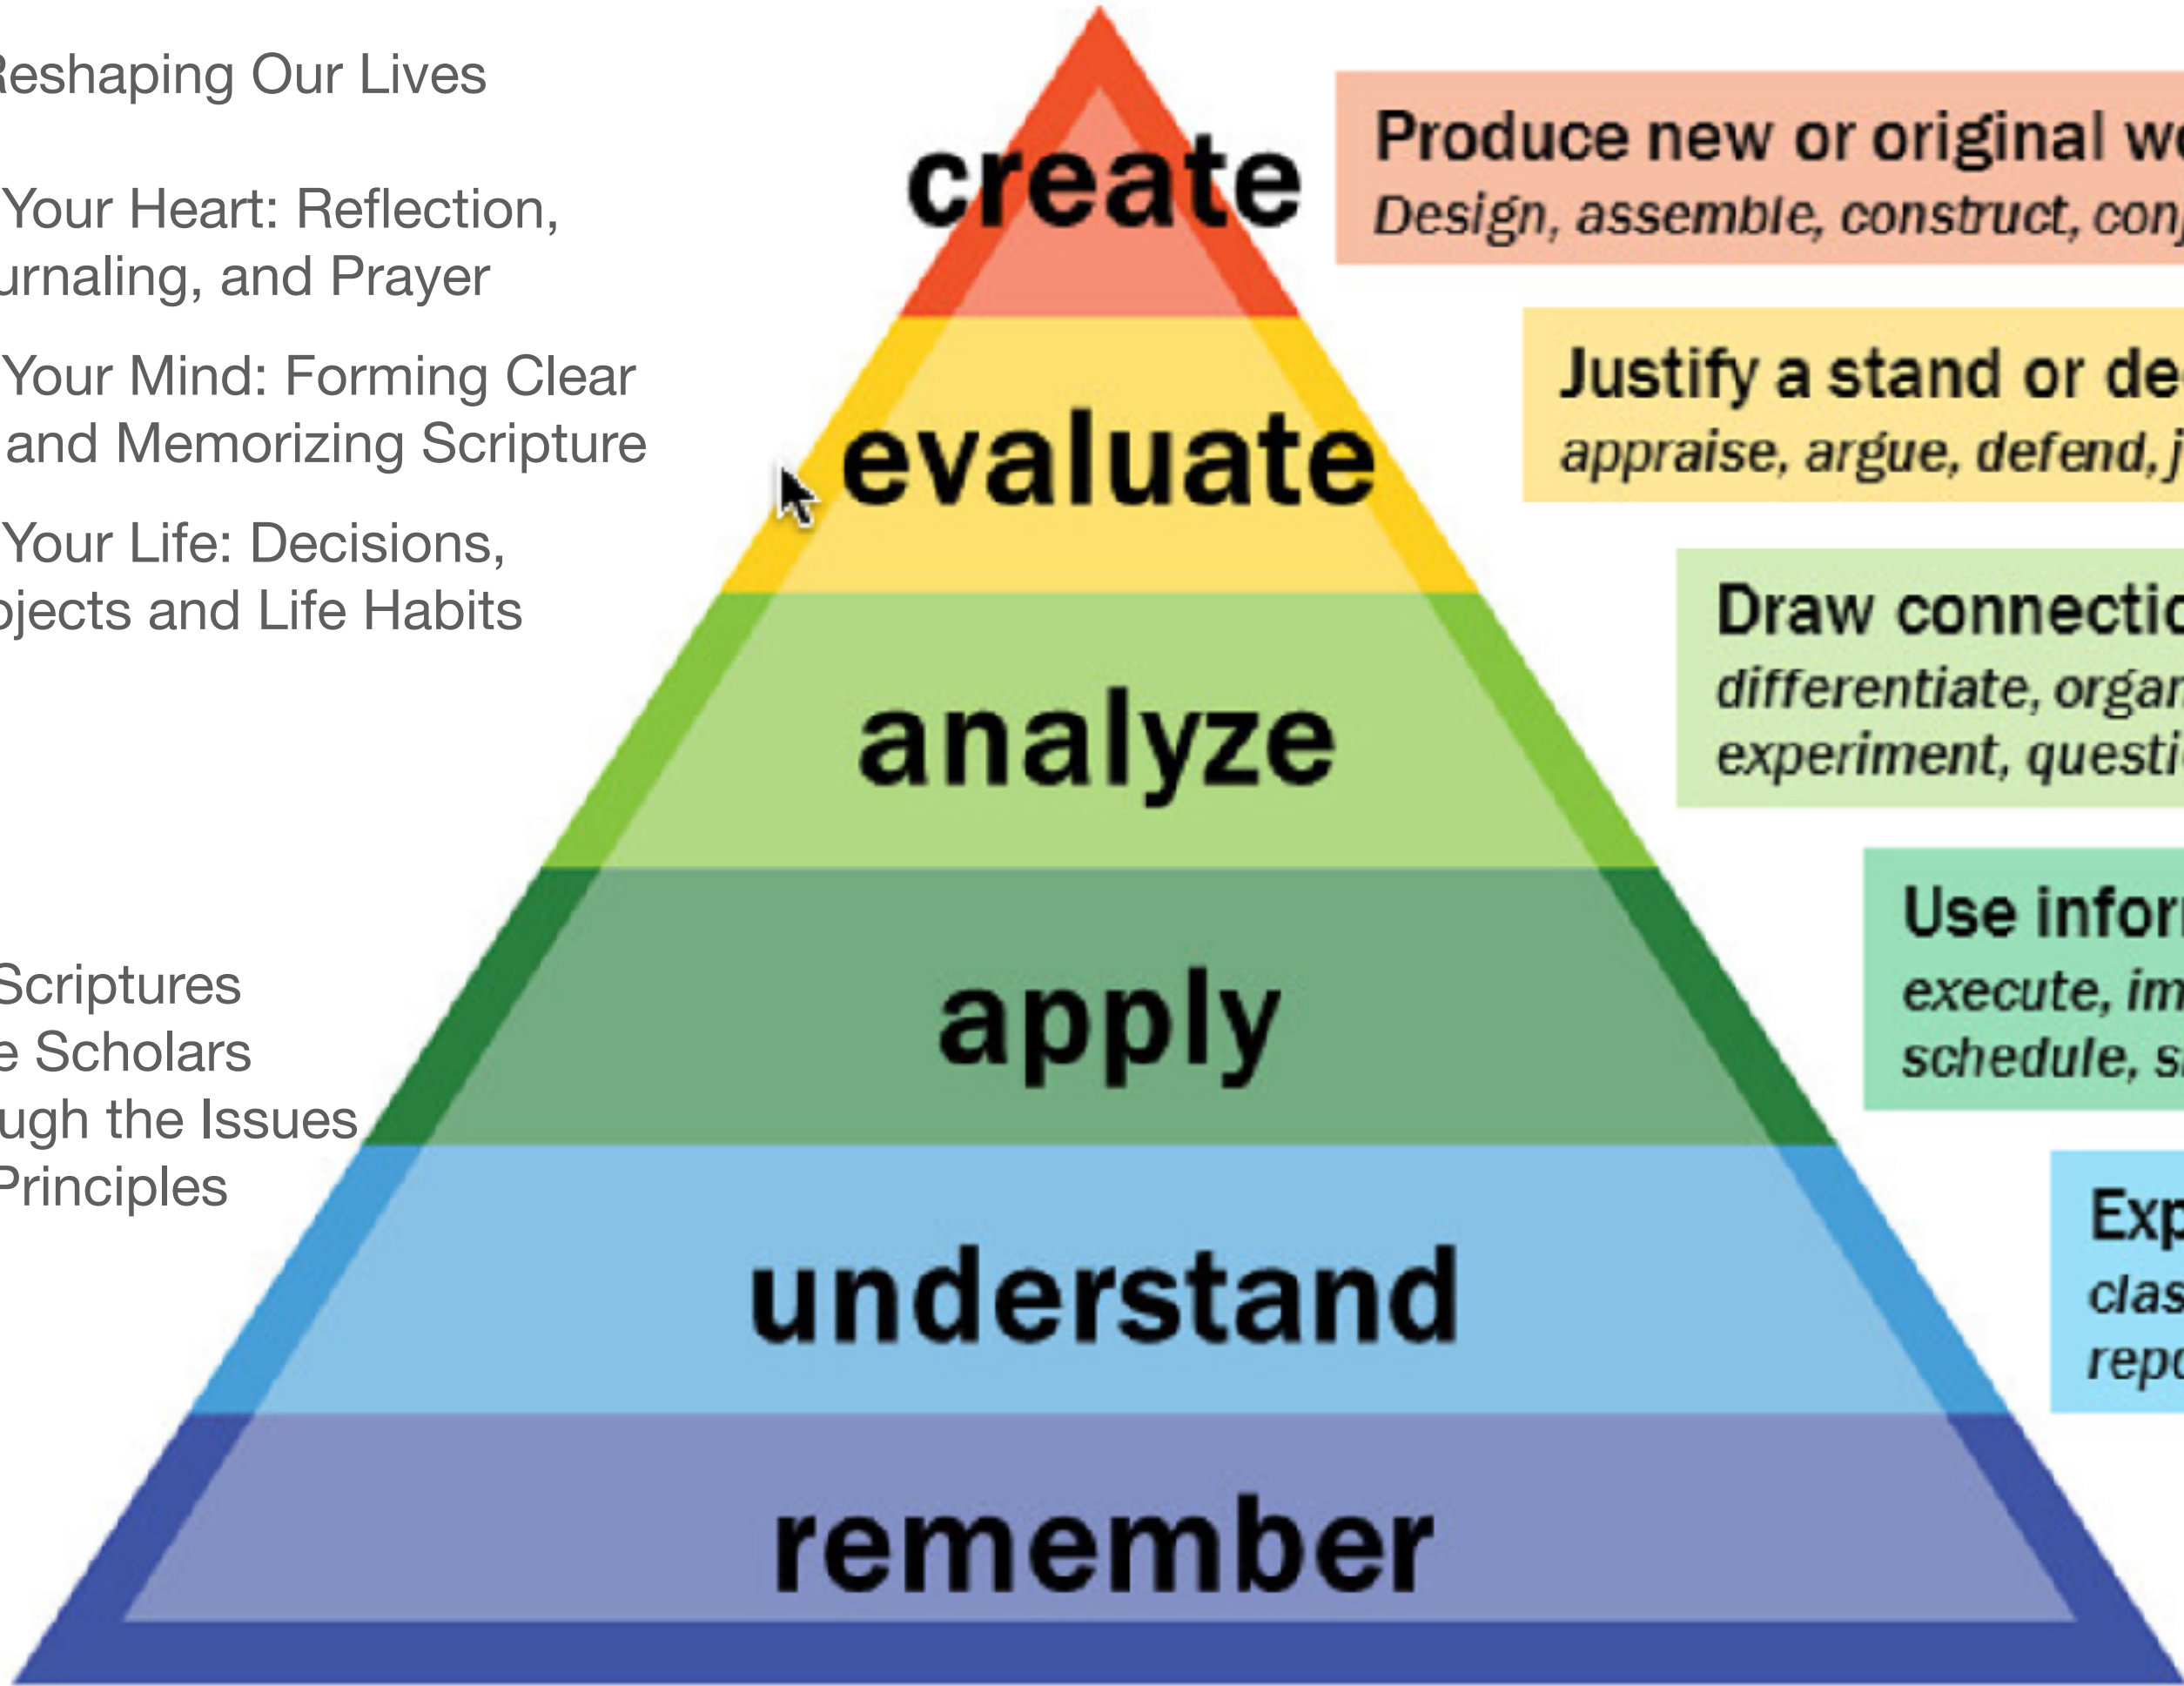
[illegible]eshaping Our Lives

Your Heart: Reflection, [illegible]urnaling, and Prayer

Your Mind: Forming Clear and Memorizing Scripture

Your Life: Decisions, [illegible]ojects and Life Habits

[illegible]Scriptures
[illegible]e Scholars
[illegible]ugh the Issues
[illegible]Principles

create

Produce new or original w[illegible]
Design, assemble, construct, con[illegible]

evaluate

Justify a stand or de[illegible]
appraise, argue, defend, j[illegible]

analyze

Draw connecti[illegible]
differentiate, orga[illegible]
experiment, questi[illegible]

apply

Use infor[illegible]
execute, im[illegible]
schedule, s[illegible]

understand

Exp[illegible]
clas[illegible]
rep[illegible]

remember